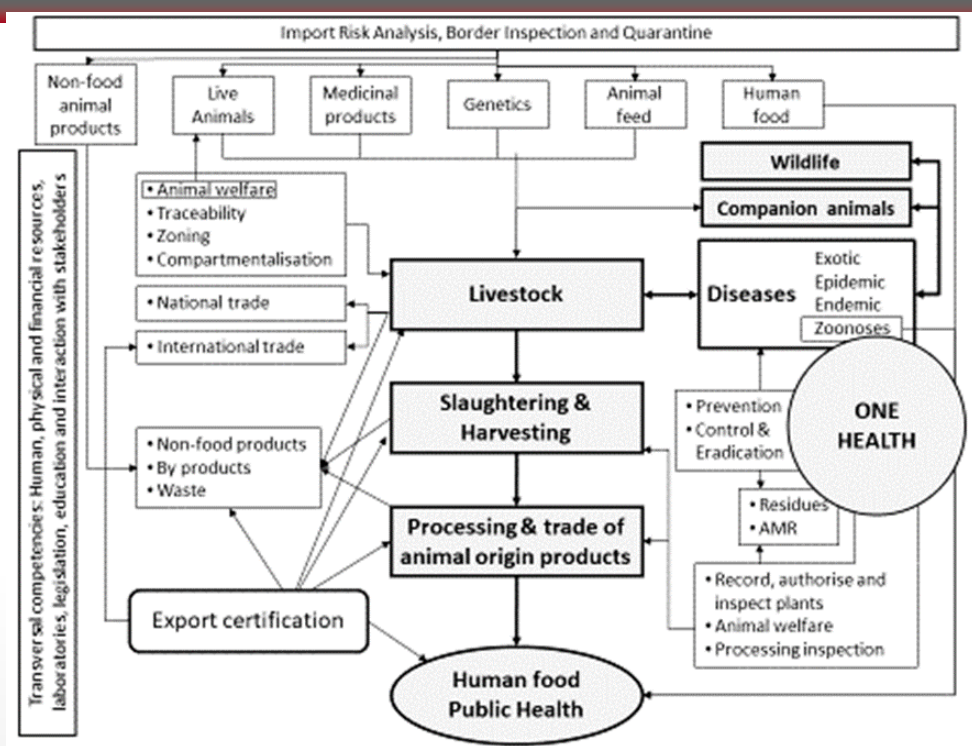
Import Risk Analysis, Border Inspection and Quarantine

Non-food animal products

Live Animals

Medicinal products

Genetics

Animal feed

Human food

Transversal competencies: Human, physical and financial resources, laboratories, legislation, education and interaction with stakeholders

• Animal welfare
• Traceability
• Zoning
• Compartmentalisation

Wildlife

Companion animals

• National trade

• International trade

Livestock

Diseases

Exotic
Epidemic
Endemic
Zoonoses

Slaughtering & Harvesting

• Prevention
• Control & Eradication

ONE HEALTH

• Non-food products
• By products
• Waste

• Residues
• AMR

Processing & trade of animal origin products

• Record, authorise and inspect plants
• Animal welfare
• Processing inspection

Export certification

Human food
Public Health